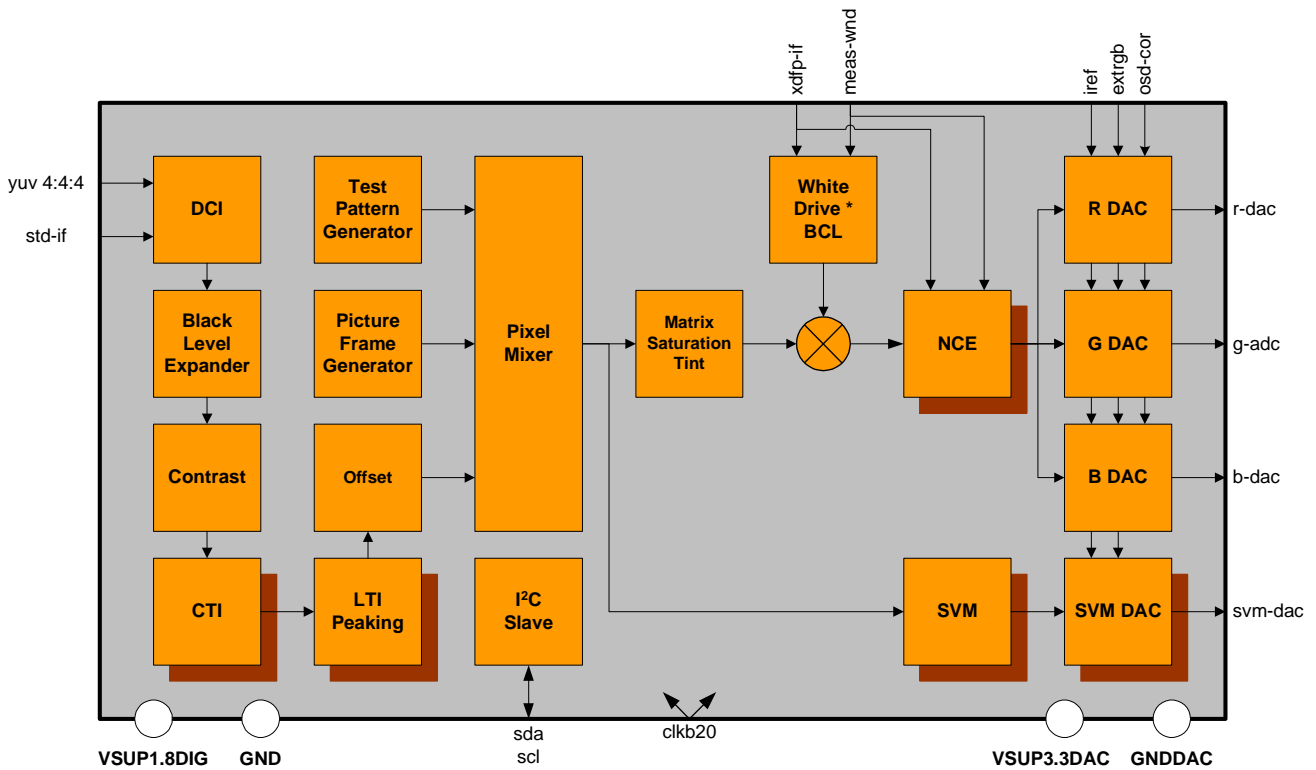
xdfp-if
meas-wnd
iref
extrgb
osd-cor

yuv 4:4:4
std-if

DCI

Test Pattern Generator

Pixel Mixer

White Drive * BCL

R DAC

r-dac

Black Level Expander

Picture Frame Generator

Matrix Saturation Tint

NCE

G DAC

g-adc

Contrast

Offset

B DAC

b-dac

CTI

LTI Peaking

I$^2$C Slave

SVM

SVM DAC

svm-dac

sda
scl

clkb20

VSUP1.8DIG
GND
VSUP3.3DAC
GNDDAC